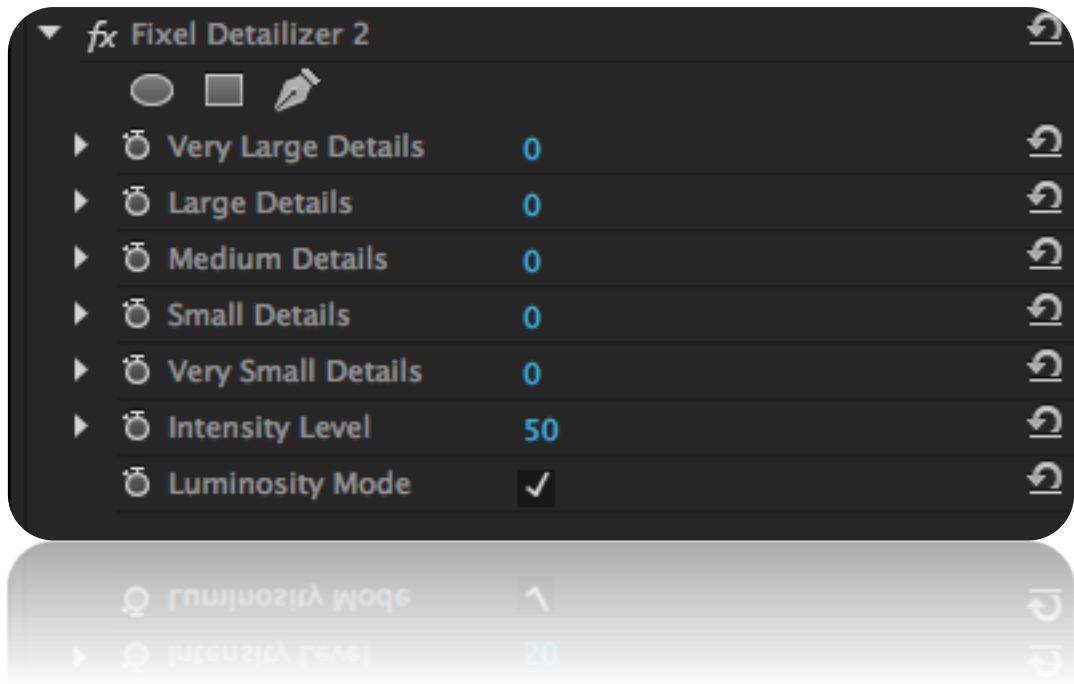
fx Fixel Detailizer 2

| | |
|---|---|
| Very Large Details | 0 |
| Large Details | 0 |
| Medium Details | 0 |
| Small Details | 0 |
| Very Small Details | 0 |
| Intensity Level | 50 |
| Luminosity Mode | ✓ |